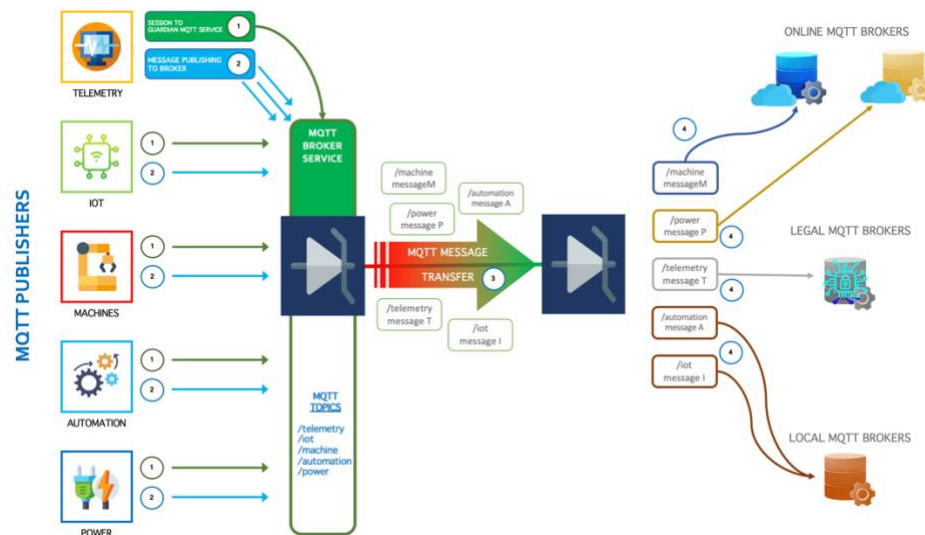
MQTT PUBLISHERS

TELEMETRY

SESSION TO GUARDIAN MQTT SERVICE 1

MESSAGE PUBLISHING TO BROKER 2

IOT

1

2

MACHINES

1

2

AUTOMATION

1

2

POWER

1

2

MQTT BROKER SERVICE

MQTT TOPICS
/telemetry
/iot
/machine
/automation
/power

/machine
messageM

/automation
message A

/power
message P

MQTT MESSAGE TRANSFER 3

/telemetry
message T

/iot
message I

ONLINE MQTT BROKERS

4

/machine
messageM

/power
message P 4

LEGAL MQTT BROKERS

/telemetry
message T 4

/automation
message A

4

/iot
message I

LOCAL MQTT BROKERS